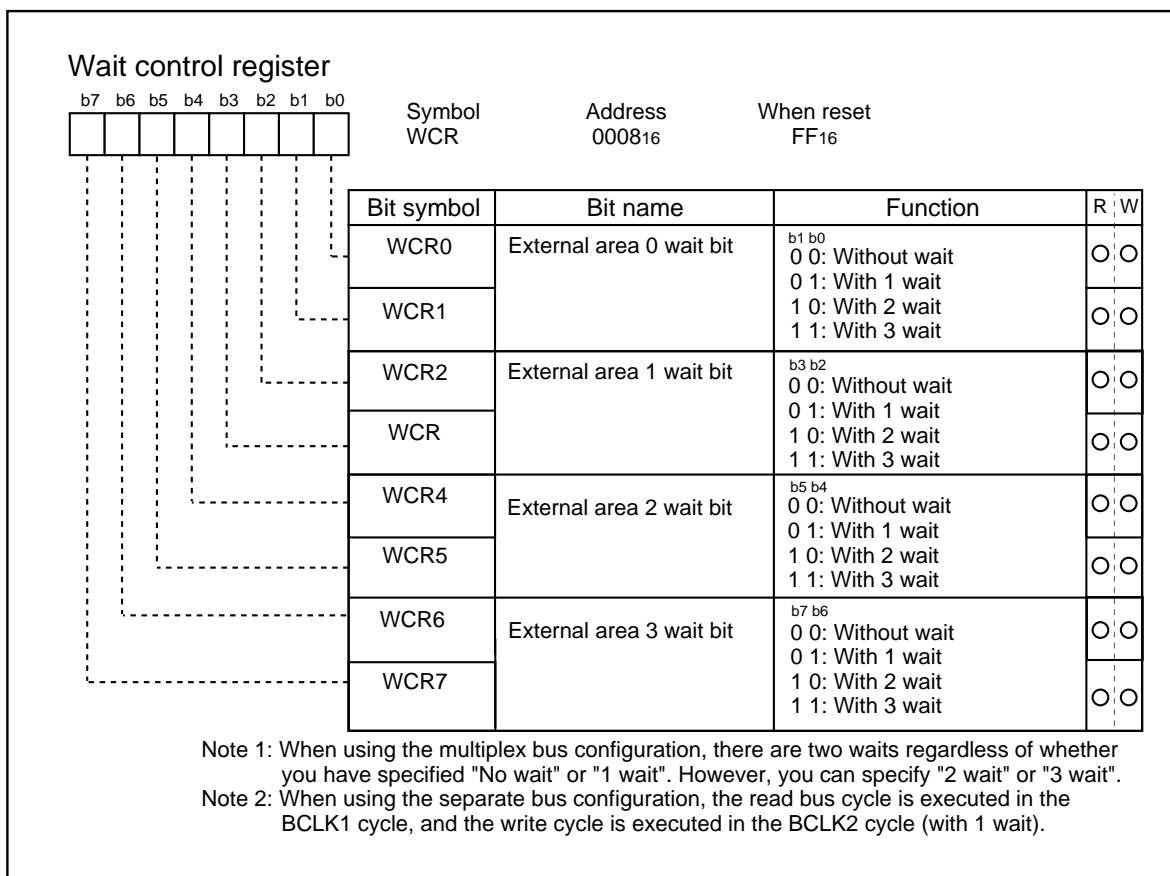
Wait control register

b7 b6 b5 b4 b3 b2 b1 b0

Symbol WCR

Address $0008_{16}$

When reset $FF_{16}$

| Bit symbol | Bit name | Function | R | W |
|---|---|---|---|---|
| WCR0 | External area 0 wait bit | b1 b0<br>0 0: Without wait<br>0 1: With 1 wait<br>1 0: With 2 wait<br>1 1: With 3 wait | ○ | ○ |
| WCR1 | | | ○ | ○ |
| WCR2 | External area 1 wait bit | b3 b2<br>0 0: Without wait<br>0 1: With 1 wait<br>1 0: With 2 wait<br>1 1: With 3 wait | ○ | ○ |
| WCR | | | ○ | ○ |
| WCR4 | External area 2 wait bit | b5 b4<br>0 0: Without wait<br>0 1: With 1 wait<br>1 0: With 2 wait<br>1 1: With 3 wait | ○ | ○ |
| WCR5 | | | ○ | ○ |
| WCR6 | External area 3 wait bit | b7 b6<br>0 0: Without wait<br>0 1: With 1 wait<br>1 0: With 2 wait<br>1 1: With 3 wait | ○ | ○ |
| WCR7 | | | ○ | ○ |

Note 1: When using the multiplex bus configuration, there are two waits regardless of whether you have specified "No wait" or "1 wait". However, you can specify "2 wait" or "3 wait".
Note 2: When using the separate bus configuration, the read bus cycle is executed in the BCLK1 cycle, and the write cycle is executed in the BCLK2 cycle (with 1 wait).